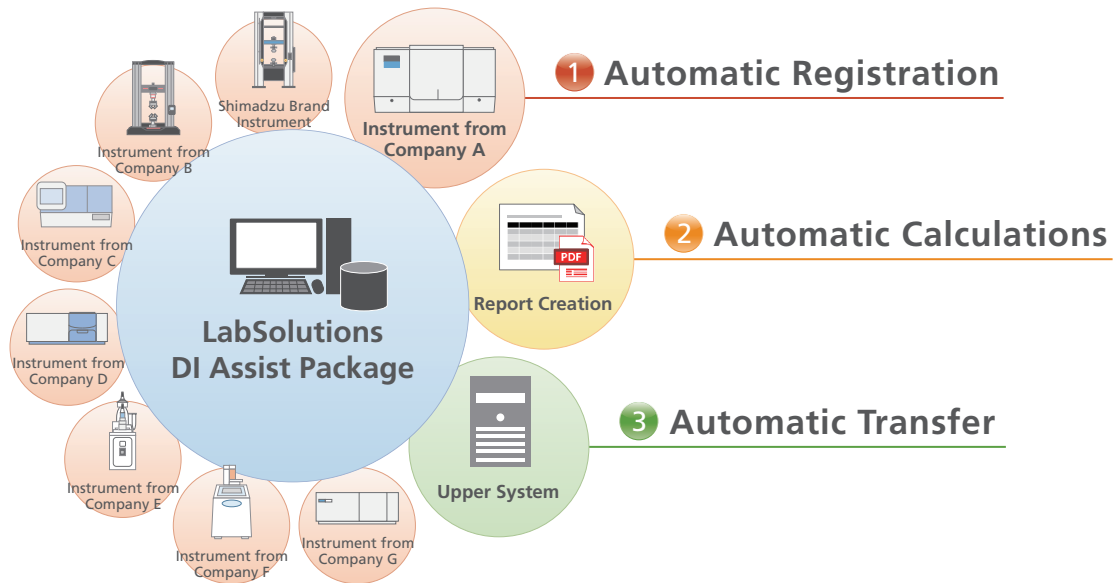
Shimadzu Brand Instrument

Instrument from Company A

1 Automatic Registration

Instrument from Company B

Instrument from Company C

PDF

Report Creation

2 Automatic Calculations

LabSolutions DI Assist Package

Instrument from Company D

Upper System

3 Automatic Transfer

Instrument from Company E

Instrument from Company F

Instrument from Company G